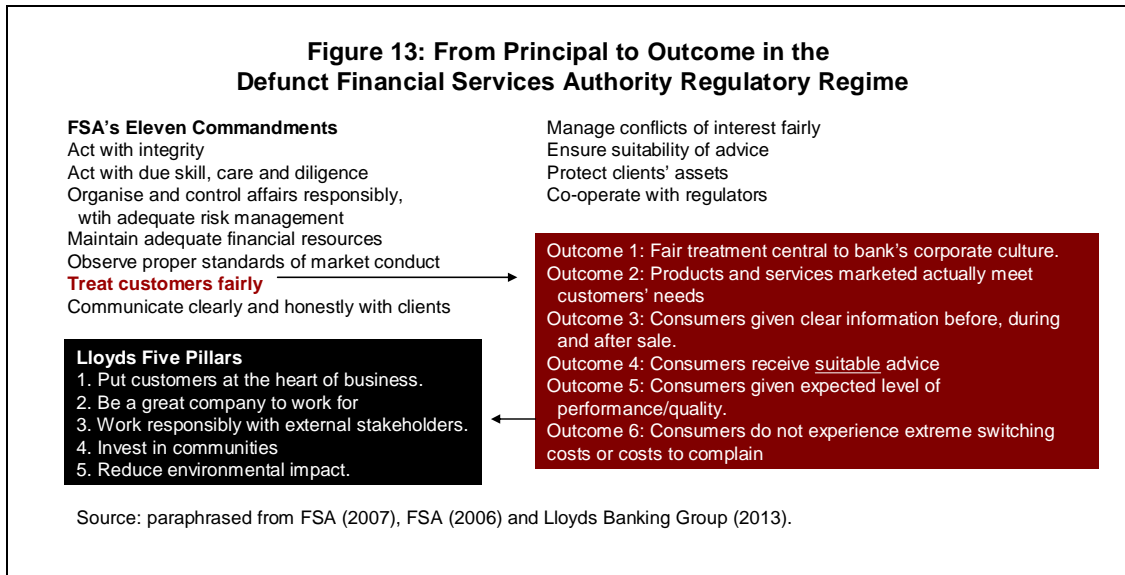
Figure 13: From Principal to Outcome in the Defunct Financial Services Authority Regulatory Regime

FSA's Eleven Commandments
Act with integrity
Act with due skill, care and diligence
Organise and control affairs responsibly, wtih adequate risk management
Maintain adequate financial resources
Observe proper standards of market conduct
Treat customers fairly
Communicate clearly and honestly with clients

Manage conflicts of interest fairly
Ensure suitability of advice
Protect clients' assets
Co-operate with regulators

Outcome 1: Fair treatment central to bank's corporate culture.
Outcome 2: Products and services marketed actually meet customers' needs
Outcome 3: Consumers given clear information before, during and after sale.
Outcome 4: Consumers receive suitable advice
Outcome 5: Consumers given expected level of performance/quality.
Outcome 6: Consumers do not experience extreme switching costs or costs to complain

Lloyds Five Pillars
1. Put customers at the heart of business.
2. Be a great company to work for
3. Work responsibly with external stakeholders.
4. Invest in communities
5. Reduce environmental impact.

Source: paraphrased from FSA (2007), FSA (2006) and Lloyds Banking Group (2013).